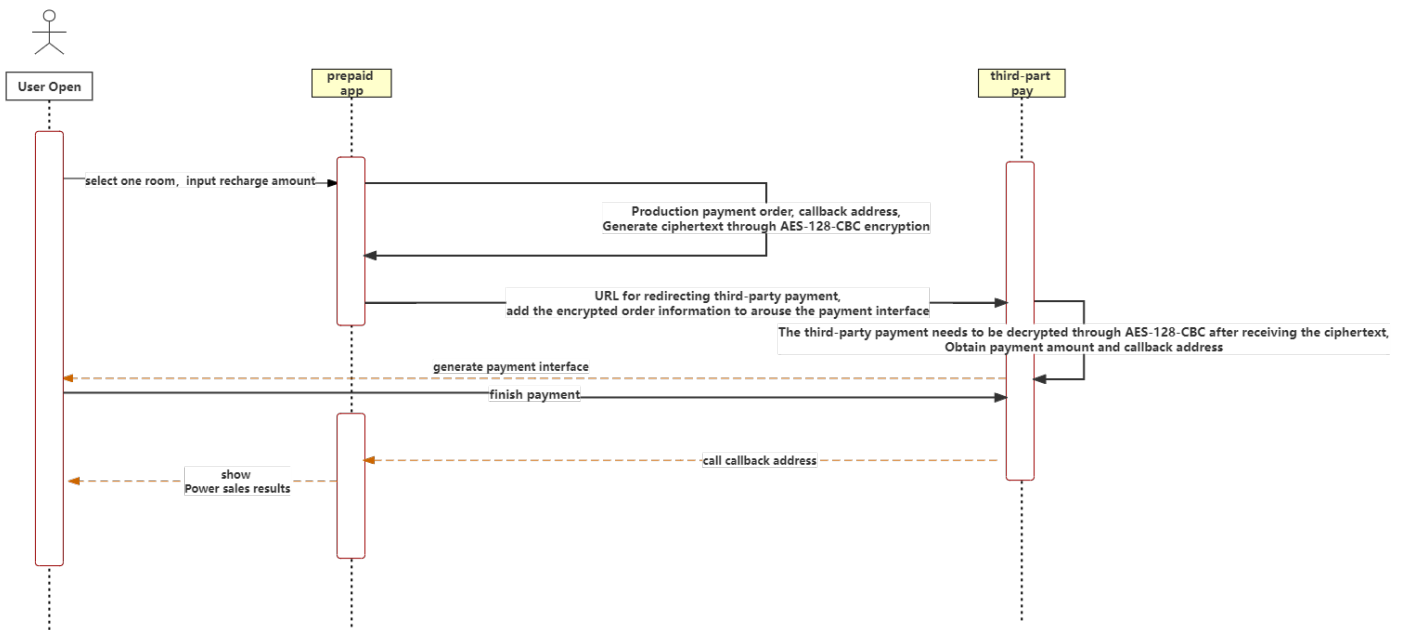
User Open

prepaid app

third-part pay

select one room, input recharge amount

Production payment order, callback address,
Generate ciphertext through AES-128-CBC encryption

URL for redirecting third-party payment,
add the encrypted order information to arouse the payment interface

The third-party payment needs to be decrypted through AES-128-CBC after receiving the ciphertext,
Obtain payment amount and callback address

generate payment interface

finish payment

call callback address

show
Power sales results